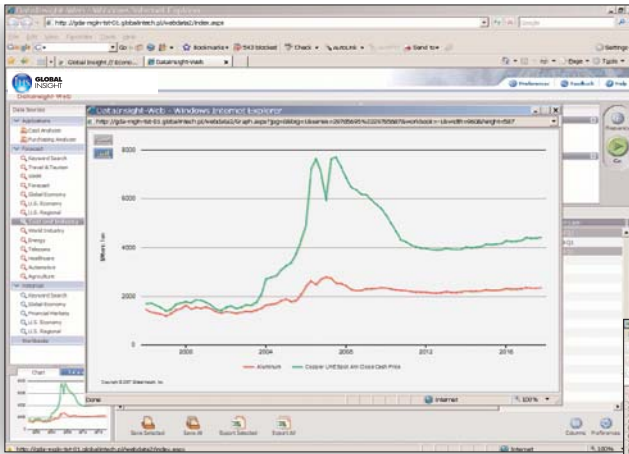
Data Insight Web - Windows Internet Explorer

http://gda-mgir-fst-01.globalinsight.pl/webdata2/index.aspx

Google

File Edit View Favorites Tools Help

Google G-

Go Bookmarks 543 blocked Check AutoLink Send to Settings

Global Insight | Econo... DataInsight-Web

Page Tools

GLOBAL INSIGHT

DataInsight-Web

Preferences Feedback Help

Data Sources

Applications

Cost Analysis

Purchasing Analysis

Forecast

Keyword Search

Travel & Tourism

WMM

Forecast

Global Economy

U.S. Economy

U.S. Regional

World Industry

Energy

Telecoms

Healthcare

Automotive

Agriculture

Historical

Keyword Search

Global Economy

Financial Markets

U.S. Economy

U.S. Regional

Workbooks

Chart

DataInsight-Web - Windows Internet Explorer

http://gda-mgir-fst-01.globalinsight.pl/webdata2/Graph.aspx?

Copy

Edit

8000

6000

4000

2000

0

$/Metric Ton

2000

2004

2008

2012

2016

Aluminum

Copper LME Spot 4m Close Cash Price

Copyright © 2007 Global Insight, Inc.

Done

Internet

100%

Save Selected

Save All

Export Selected

Export All

Columns

Preferences

Frequency

Go

http://gda-mgir-fst-01.globalinsight.pl/webdata2/index.aspx

Internet

100%